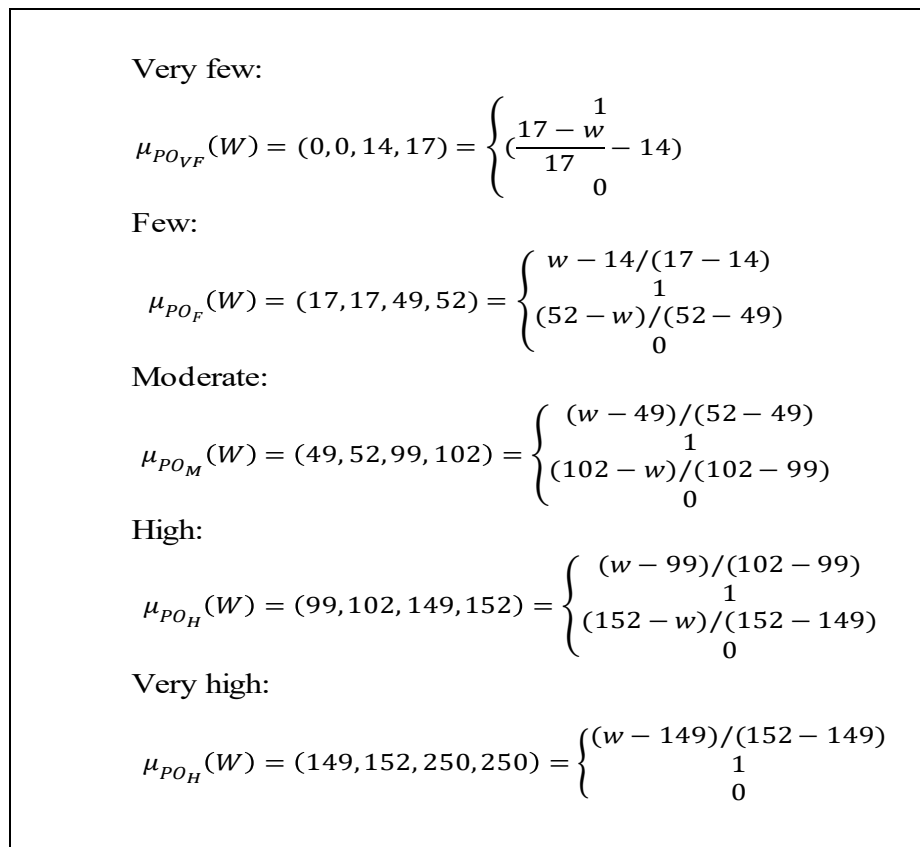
Very few:

$\mu_{PO_{VF}}(W) = (0,0,14,17) = \begin{cases} 1 \\ (\frac{17-w}{17} - 14) \\ 0 \end{cases}$

Few:

$\mu_{PO_{F}}(W) = (17,17,49,52) = \begin{cases} w-14/(17-14) \\ 1 \\ (52-w)/(52-49) \\ 0 \end{cases}$

Moderate:

$\mu_{PO_{M}}(W) = (49,52,99,102) = \begin{cases} (w-49)/(52-49) \\ 1 \\ (102-w)/(102-99) \\ 0 \end{cases}$

High:

$\mu_{PO_{H}}(W) = (99,102,149,152) = \begin{cases} (w-99)/(102-99) \\ 1 \\ (152-w)/(152-149) \\ 0 \end{cases}$

Very high:

$\mu_{PO_{H}}(W) = (149,152,250,250) = \begin{cases} (w-149)/(152-149) \\ 1 \\ 0 \end{cases}$